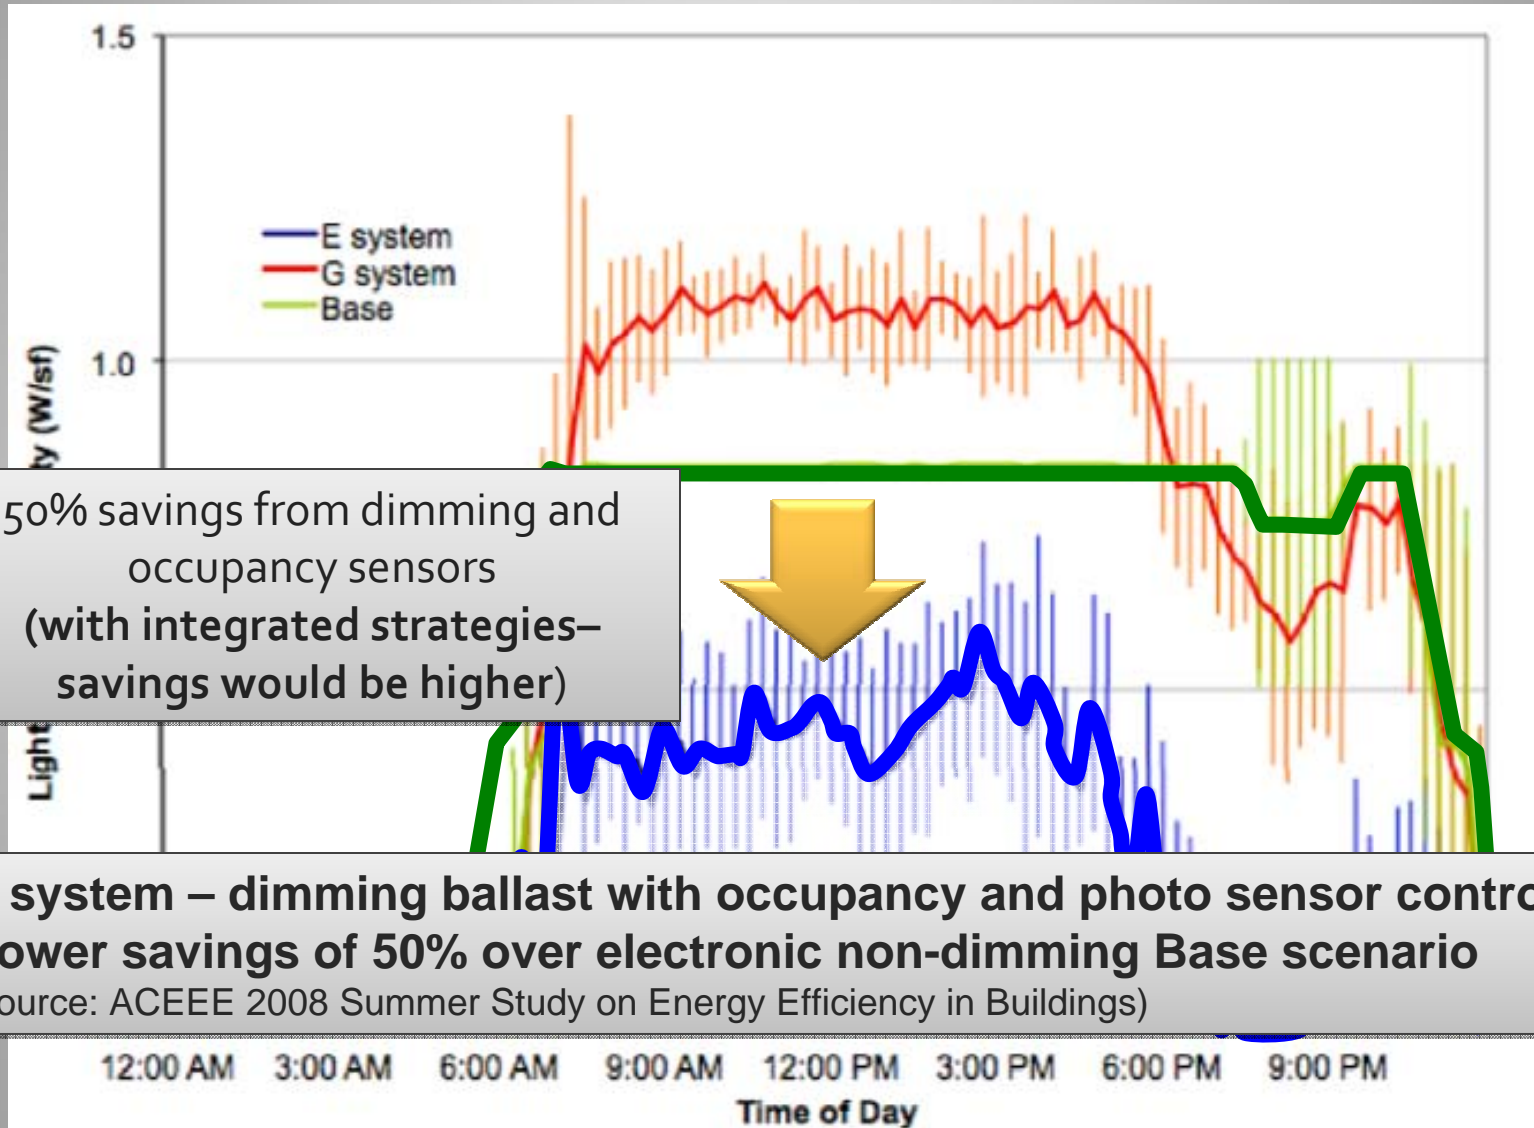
1.5

E system
G system
Base

1.0

y (W/sf)

Light

50% savings from dimming and occupancy sensors **(with integrated strategies– savings would be higher)**

**system – dimming ballast with occupancy and photo sensor contro**
**ower savings of 50% over electronic non-dimming Base scenario**
ource: ACEEE 2008 Summer Study on Energy Efficiency in Buildings)

12:00 AM 3:00 AM 6:00 AM 9:00 AM 12:00 PM 3:00 PM 6:00 PM 9:00 PM
Time of Day